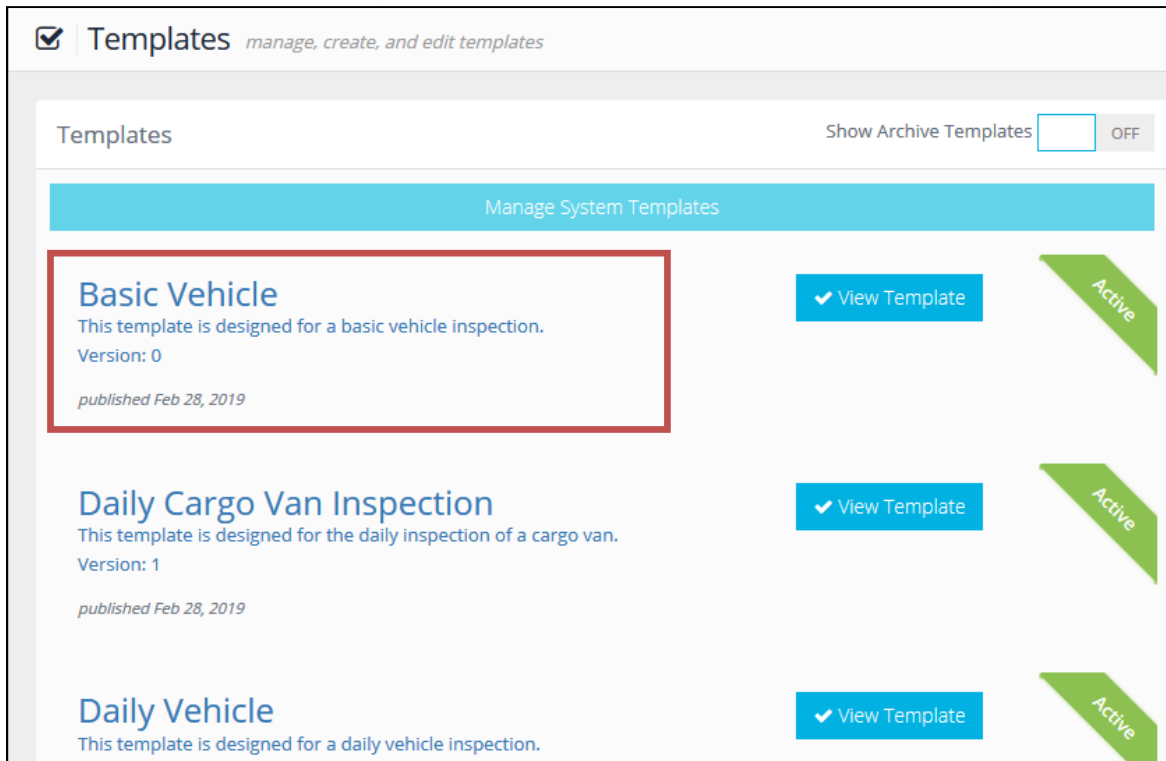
Templates manage, create, and edit templates

Templates

Show Archive Templates OFF

Manage System Templates

Basic Vehicle
This template is designed for a basic vehicle inspection.
Version: 0

published Feb 28, 2019

View Template

Active

Daily Cargo Van Inspection
This template is designed for the daily inspection of a cargo van.
Version: 1

published Feb 28, 2019

View Template

Active

Daily Vehicle
This template is designed for a daily vehicle inspection.

View Template

Active